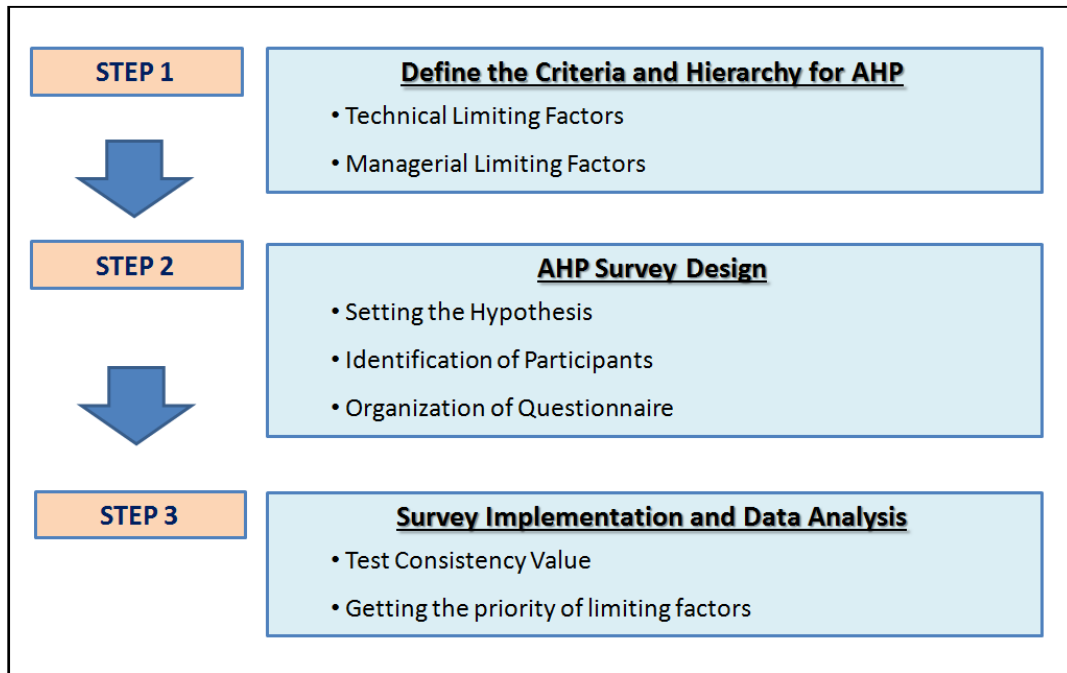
STEP 1

Define the Criteria and Hierarchy for AHP

• Technical Limiting Factors

• Managerial Limiting Factors

STEP 2

AHP Survey Design

• Setting the Hypothesis

• Identification of Participants

• Organization of Questionnaire

STEP 3

Survey Implementation and Data Analysis

• Test Consistency Value

• Getting the priority of limiting factors